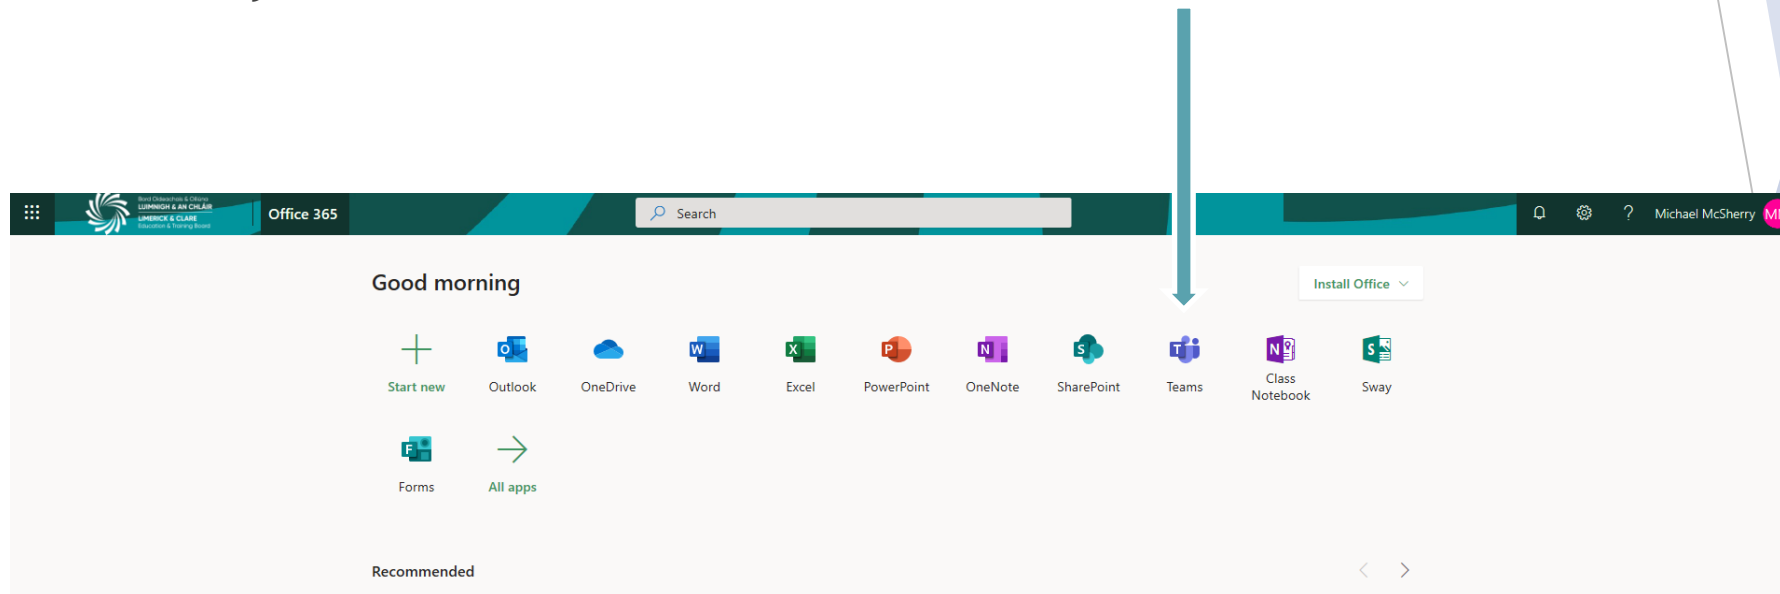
Bord Oideachais & Oiliúna LUIMNIGH & AN CHLÁIR LIMERICK & CLARE Education & Training Board

Office 365

Search

Michael McSherry

MI

Good morning

Install Office

Start new

Outlook

OneDrive

Word

Excel

PowerPoint

OneNote

SharePoint

Teams

Class Notebook

Sway

Forms

All apps

Recommended